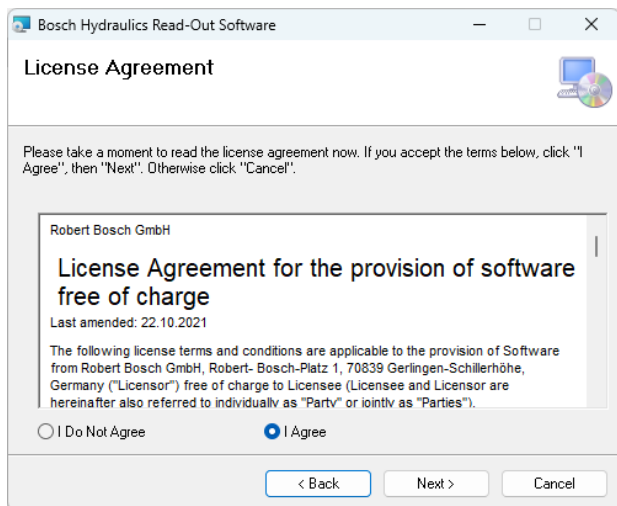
Bosch Hydraulics Read-Out Software

License Agreement

Please take a moment to read the license agreement now. If you accept the terms below, click "I Agree", then "Next". Otherwise click "Cancel".

Robert Bosch GmbH

License Agreement for the provision of software free of charge

Last amended: 22.10.2021

The following license terms and conditions are applicable to the provision of Software from Robert Bosch GmbH, Robert- Bosch-Platz 1, 70839 Gerlingen-Schillerhöhe, Germany ("Licensor") free of charge to Licensee (Licensee and Licensor are hereinafter also referred to individually as "Party" or jointly as "Parties").

I Do Not Agree

I Agree

< Back

Next >

Cancel